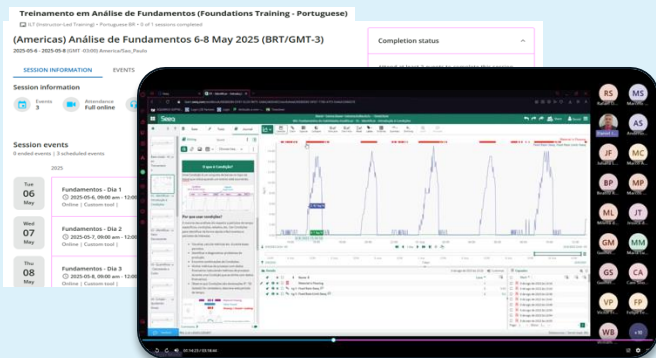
Treinamento em Análise de Fundamentos (Foundations Training - Portuguese)

ILT (Instructor-Led Training) • Portuguese BR • 0 of 1 sessions completed

(Americas) Análise de Fundamentos 6-8 May 2025 (BRT/GMT-3)

2025-05-6 - 2025-05-8 GMT -03:00 America/Sao_Paulo

SESSION INFORMATION EVENTS

Session information

Events 3

Attendance Full online

Session events

0 ended events • 3 scheduled events

2025

Tue 06 May
Fundamentos - Dia 1
2025-05-6, 09:00 am - 12:00
Online | Custom-tool

Wed 07 May
Fundamentos - Dia 2
2025-05-7, 09:00 am - 12:00
Online | Custom-tool

Thu 08 May
Fundamentos - Dia 3
2025-05-8, 09:00 am - 12:00
Online | Custom-tool

Completion status

Seeq

O que é Condição?

Por que usar condições?

RS MS AS JF MC BP MP ML JT GM MM GS CA VP WB